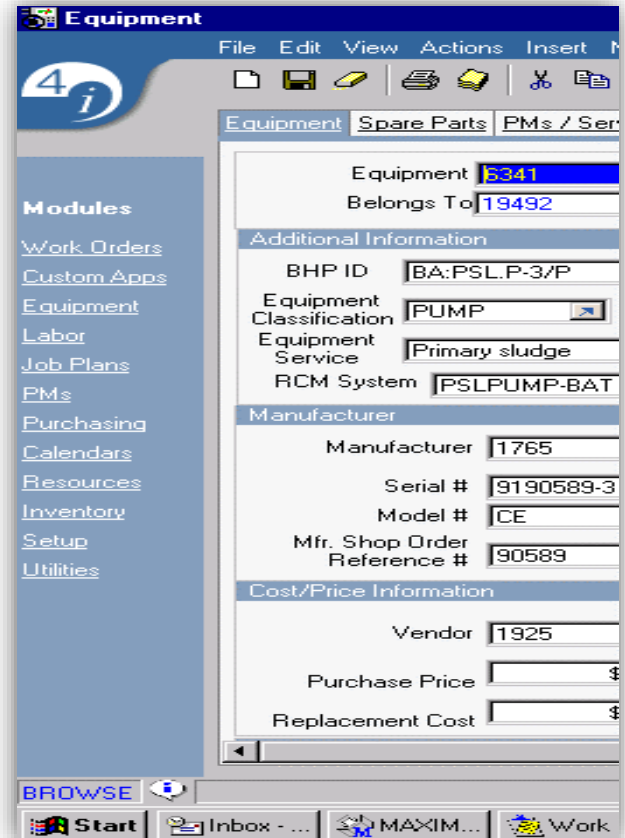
Equipment

File Edit View Actions Insert M

4i

Equipment | Spare Parts | PMs / Ser

Equipment 6341

Belongs To 19492

Additional Information

BHP ID BA:PSL.P-3/P

Equipment Classification PUMP

Equipment Service Primary sludge

RCM System PSLPUMP-BAT

Manufacturer

Manufacturer 1765

Serial # 9190589-3

Model # CE

Mfr. Shop Order Reference # 90589

Cost/Price Information

Vendor 1925

Purchase Price $

Replacement Cost $

Modules

Work Orders

Custom Apps

Equipment

Labor

Job Plans

PMs

Purchasing

Calendars

Resources

Inventory

Setup

Utilities

BROWSE

Start | Inbox - ... | MAXIM... | Work